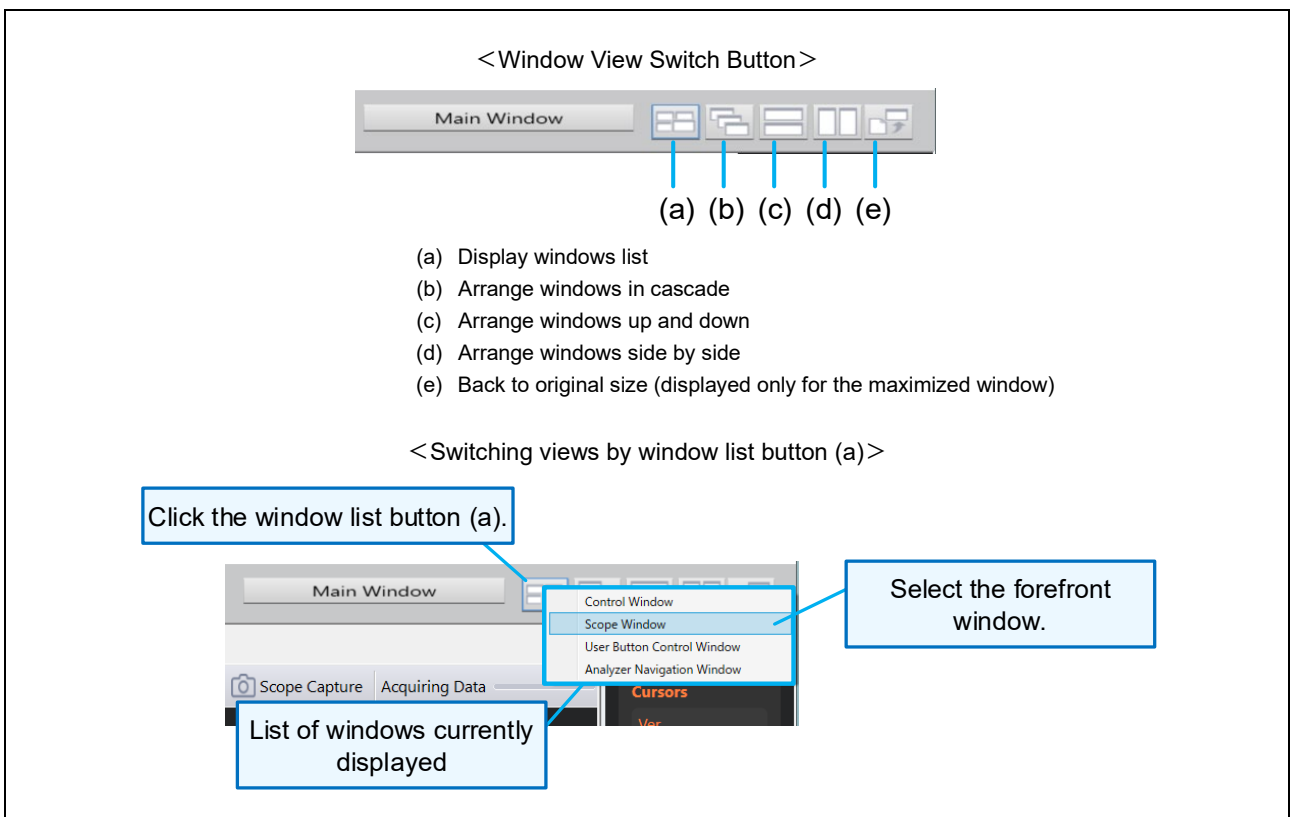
＜Window View Switch Button＞

Main Window

(a) (b) (c) (d) (e)

(a) Display windows list
(b) Arrange windows in cascade
(c) Arrange windows up and down
(d) Arrange windows side by side
(e) Back to original size (displayed only for the maximized window)

＜Switching views by window list button (a)＞

Click the window list button (a).

Main Window

Control Window
Scope Window
User Button Control Window
Analyzer Navigation Window

Select the forefront window.

Scope Capture Acquiring Data

Cursors

Ver

List of windows currently displayed